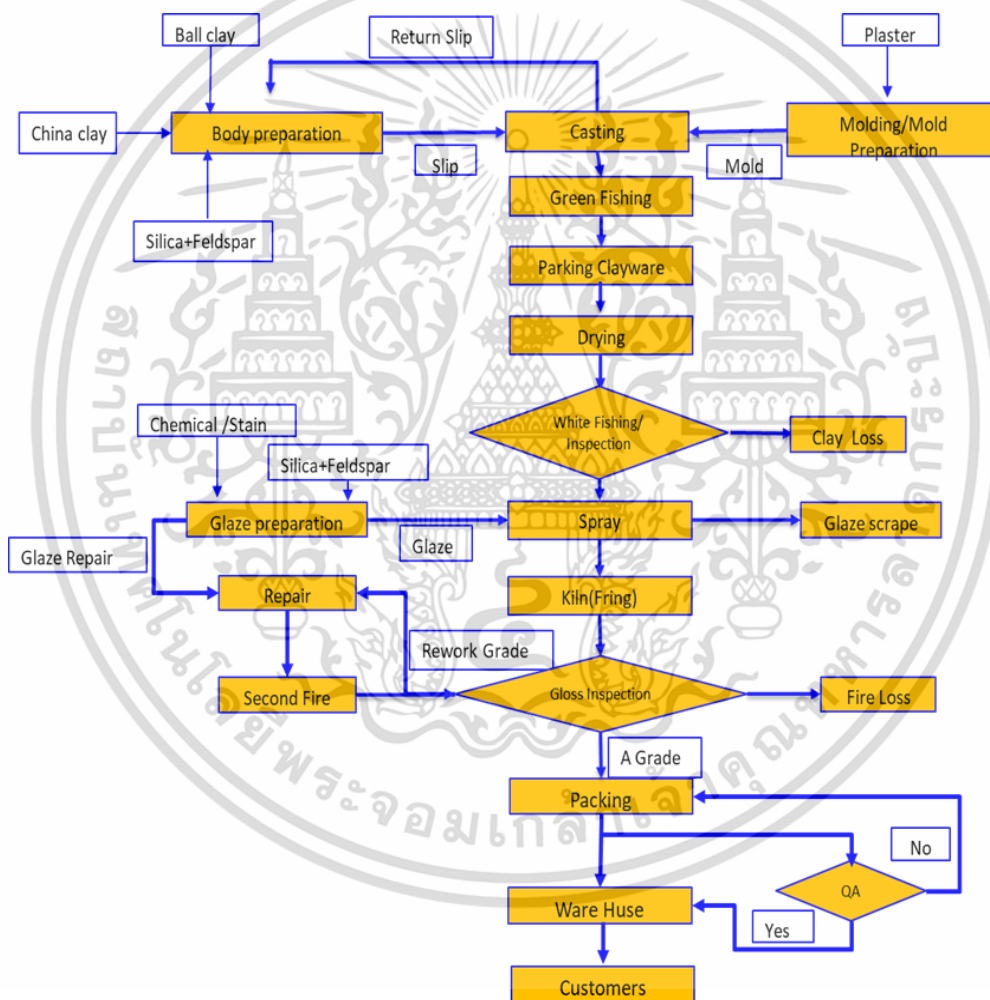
Ball clay

Return Slip

Plaster

China clay

Body preparation

Casting

Molding/Mold Preparation

Slip

Mold

Green Fishing

Silica+Feldspar

Parking Clayware

Drying

White Fishing/ Inspection

Clay Loss

Chemical /Stain

Silica+Feldspar

Glaze preparation

Spray

Glaze scrape

Glaze Repair

Glaze

Repair

Kiln(Fring)

Rework Grade

Second Fire

Gloss Inspection

Fire Loss

A Grade

Packing

No

QA

Ware Huse

Yes

Customers